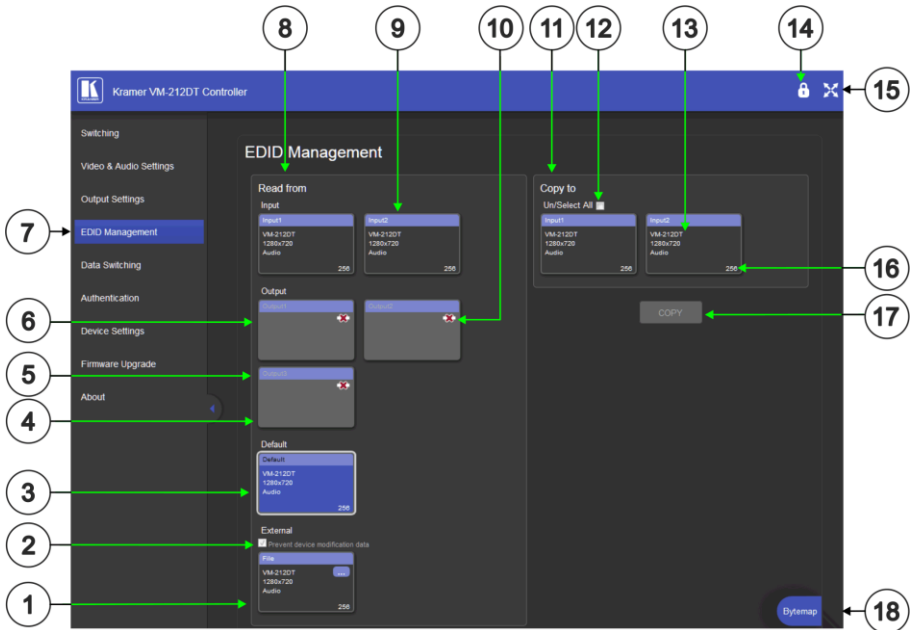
8 9 10 11 12 13 14

Kramer VM-212DT Controller

15

Switching

Video & Audio Settings

Output Settings

7

EDID Management

Data Switching

Authentication

Device Settings

Firmware Upgrade

About

EDID Management

Read from

Input

Input1

VM-212DT
1280x720
Audio

256

Input2

VM-212DT
1280x720
Audio

256

Output

Output1

Output2

Output3

Default

Default

VM-212DT
1280x720
Audio

256

External

Prevent device modification data

File

VM-212DT
1280x720
Audio

...

256

Copy to

Un/Select All

Input1

VM-212DT
1280x720
Audio

256

Input2

VM-212DT
1280x720
Audio

256

COPY

Bytemap

6 5 4 3 2 1 16 17 18